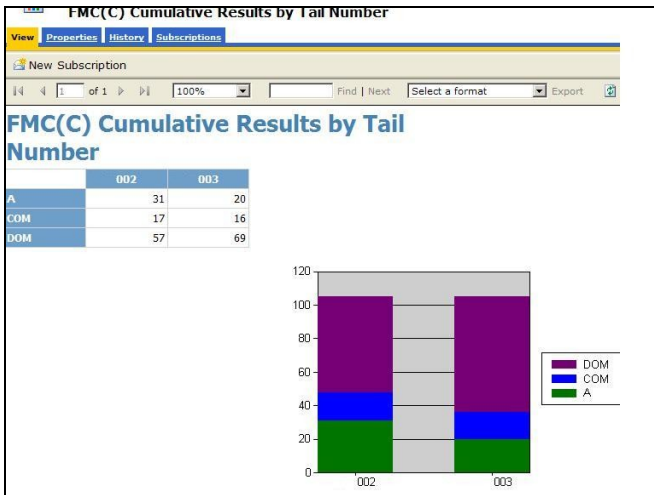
FMC(C) Cumulative Results by Tail Number

View Properties History Subscriptions

New Subscription

1 of 1 100% Find | Next Select a format Export

FMC(C) Cumulative Results by Tail Number

| | 002 | 003 |
|---|---|---|
| A | 31 | 20 |
| COM | 17 | 16 |
| DOM | 57 | 69 |

120
100
80
60
40
20
0
002
003

DOM
COM
A